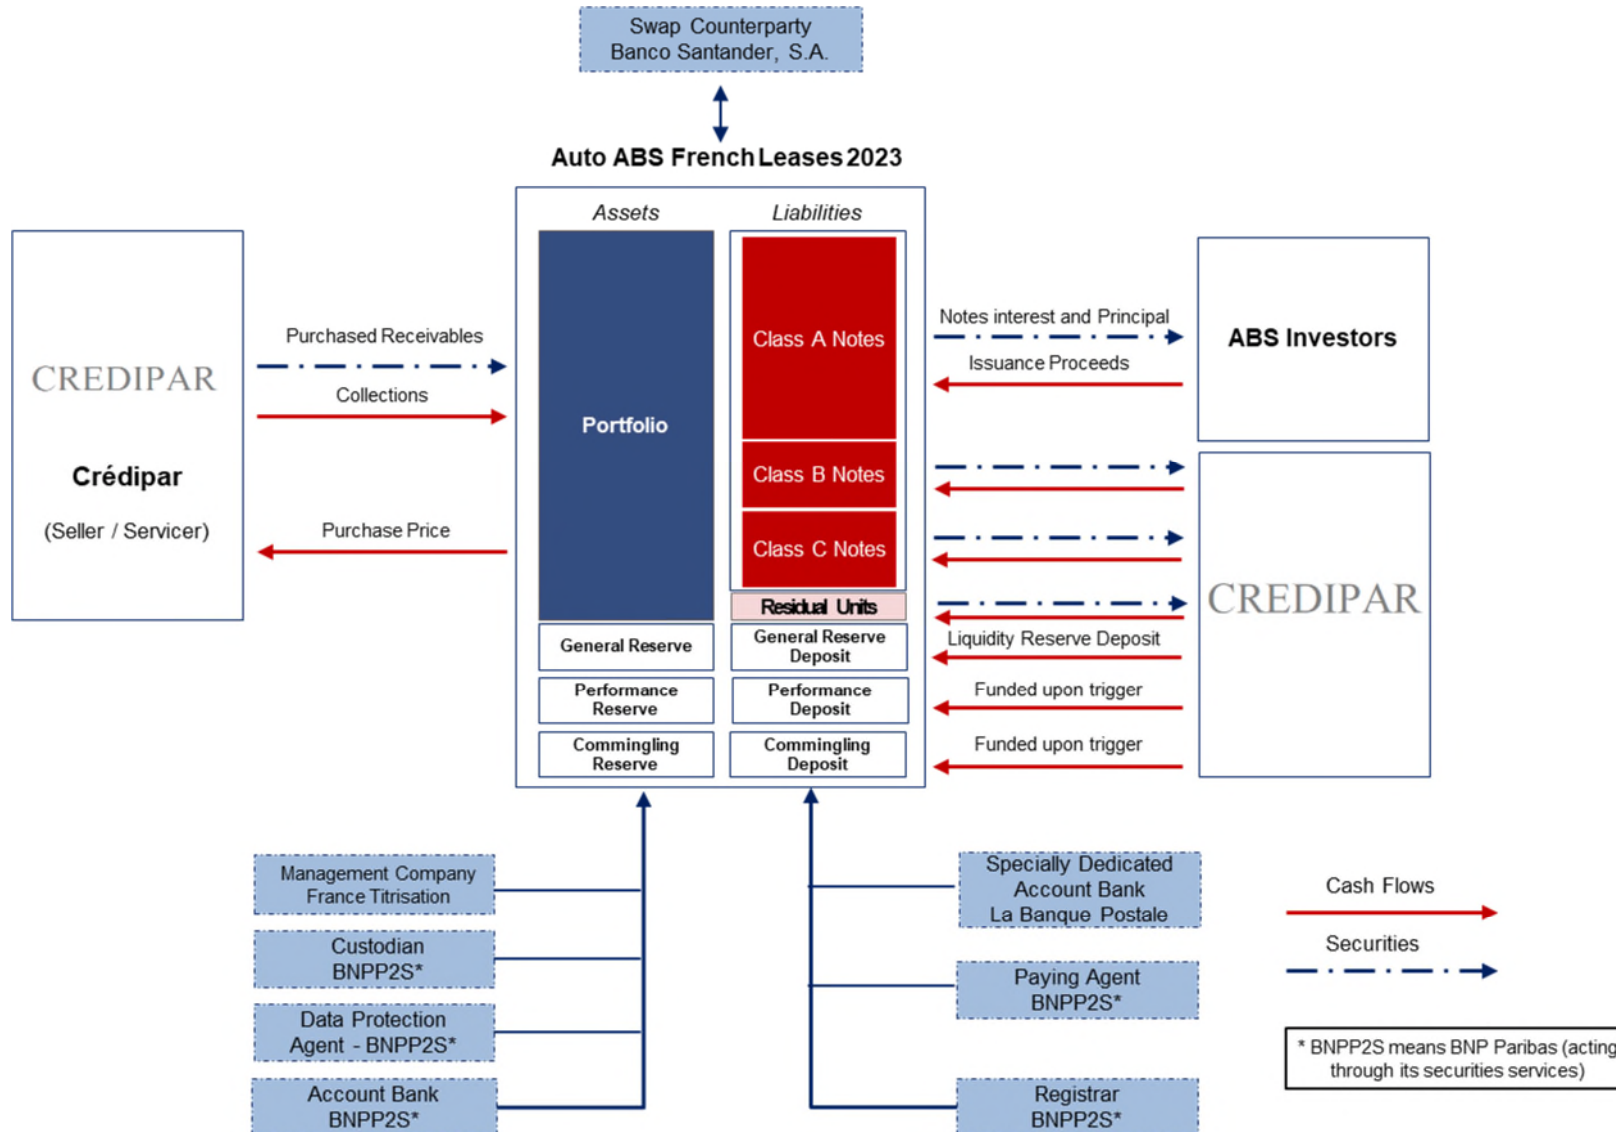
Swap Counterparty
Banco Santander, S.A.

Auto ABS French Leases 2023

Assets

Liabilities

CREDIPAR

Crédipar

(Seller / Servicer)

Purchased Receivables

Collections

Purchase Price

Portfolio

Class A Notes

Class B Notes

Class C Notes

Residual Units

General Reserve

General Reserve Deposit

Performance Reserve

Performance Deposit

Commingling Reserve

Commingling Deposit

Notes interest and Principal

Issuance Proceeds

ABS Investors

CREDIPAR

Liquidity Reserve Deposit

Funded upon trigger

Funded upon trigger

Management Company
France Titrisation

Custodian
BNPP2S*

Data Protection
Agent - BNPP2S*

Account Bank
BNPP2S*

Specially Dedicated
Account Bank
La Banque Postale

Paying Agent
BNPP2S*

Registrar
BNPP2S*

Cash Flows

Securities

* BNPP2S means BNP Paribas (acting through its securities services)